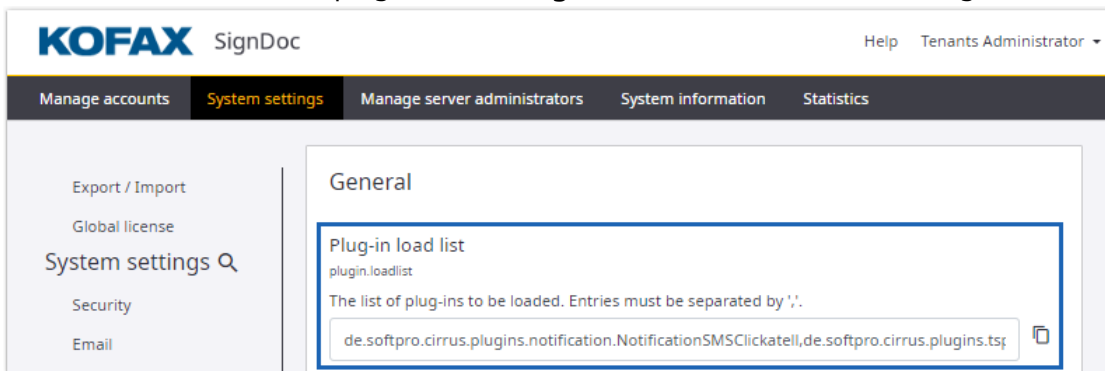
KOFAX SignDoc

Help Tenants Administrator

Manage accounts System settings Manage server administrators System information Statistics

Export / Import

Global license

System settings

Security

Email

General

Plug-in load list

plugin.loadlist

The list of plug-ins to be loaded. Entries must be separated by ','.

de.softpro.cirrus.plugins.notification.NotificationSMSClickatell,de.softpro.cirrus.plugins.tsp